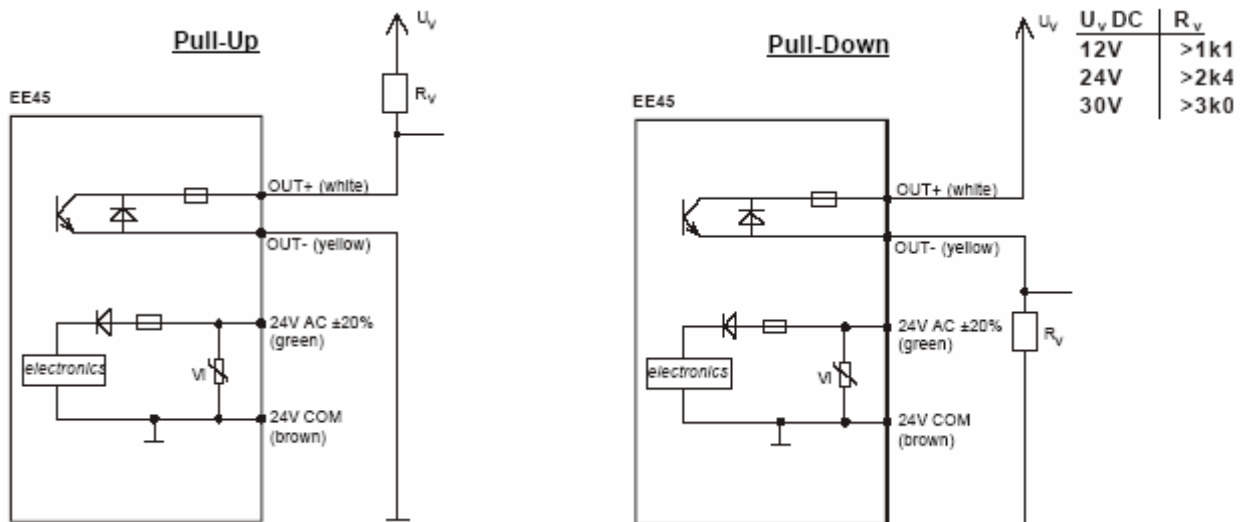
Pull-Up

EE45

$U_V$

$R_V$

OUT+ (white)

OUT- (yellow)

24V AC ±20% (green)

electronics

VI

24V COM (brown)

Pull-Down

EE45

$U_V$

| $U_v$ DC | $R_v$ |
|---|---|
| 12V | >1k1 |
| 24V | >2k4 |
| 30V | >3k0 |

OUT+ (white)

OUT- (yellow)

$R_V$

24V AC ±20% (green)

electronics

VI

24V COM (brown)